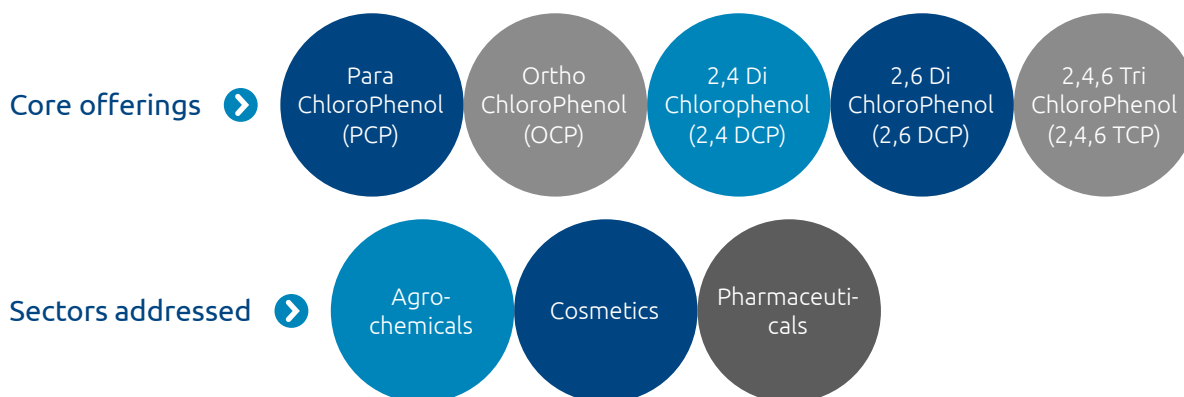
Core offerings

Para ChloroPhenol (PCP)

Ortho ChloroPhenol (OCP)

2,4 Di Chlorophenol (2,4 DCP)

2,6 Di ChloroPhenol (2,6 DCP)

2,4,6 Tri ChloroPhenol (2,4,6 TCP)

Sectors addressed

Agrochemicals

Cosmetics

Pharmaceuticals